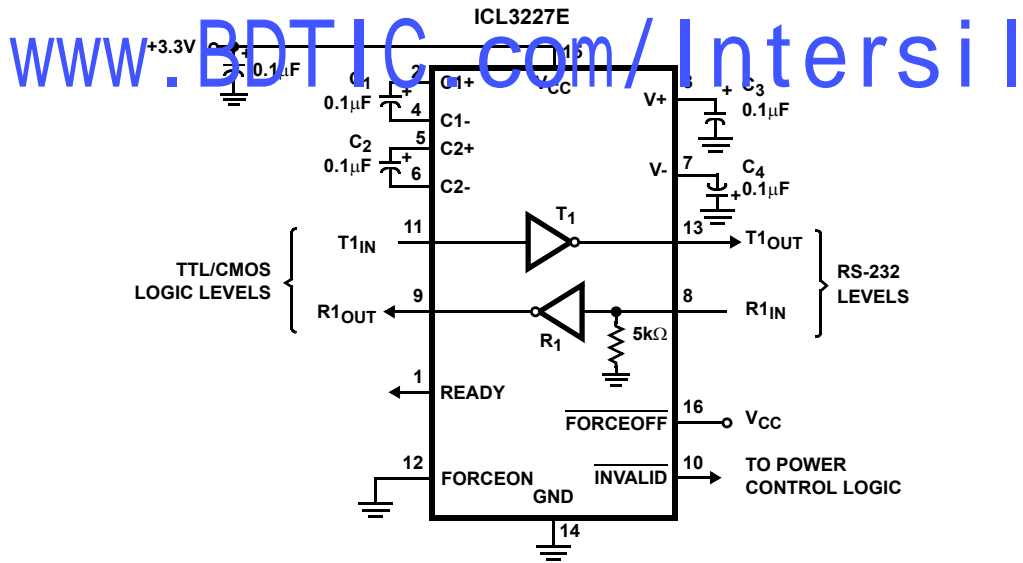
www.BDTIC.com/Intersil

ICL3227E

+3.3V

+

0.1μF

15

$V_{CC}$

$C_1$ 0.1μF

+

2 C1+

4 C1-

$C_2$ 0.1μF

+

5 C2+

6 C2-

3 V+

+

$C_3$ 0.1μF

7 V-

$C_4$ 0.1μF

+

TTL/CMOS LOGIC LEVELS

$T1_{IN}$

11

$T_1$

13

$T1_{OUT}$

RS-232 LEVELS

$R1_{OUT}$

9

$R_1$

8

$R1_{IN}$

5kΩ

1 READY

16

$\overline{FORCEOFF}$

$V_{CC}$

12

FORCEON

GND

$\overline{INVALID}$

10

TO POWER CONTROL LOGIC

14